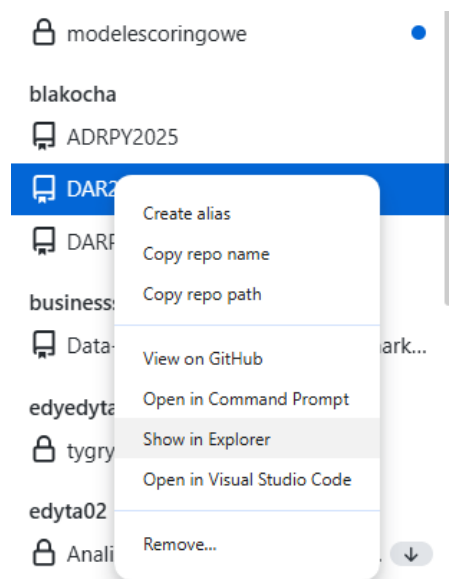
modelescoringowe

blakocha

ADRPY2025

DAR2

DARP

business

Data-

ark...

edyedyta

tygry

edyta02

Anali

Create alias

Copy repo name

Copy repo path

View on GitHub

Open in Command Prompt

Show in Explorer

Open in Visual Studio Code

Remove...